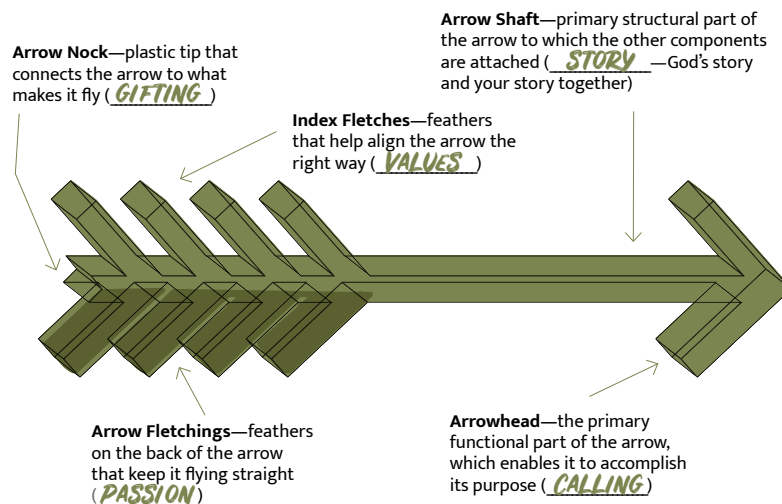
**Arrow Nock**—plastic tip that connects the arrow to what makes it fly (GIFTING)

**Arrow Shaft**—primary structural part of the arrow to which the other components are attached (STORY—God's story and your story together)

**Index Fletches**—feathers that help align the arrow the right way (VALUES)

**Arrow Fletchings**—feathers on the back of the arrow that keep it flying straight (PASSION)

**Arrowhead**—the primary functional part of the arrow, which enables it to accomplish its purpose (CALLING)